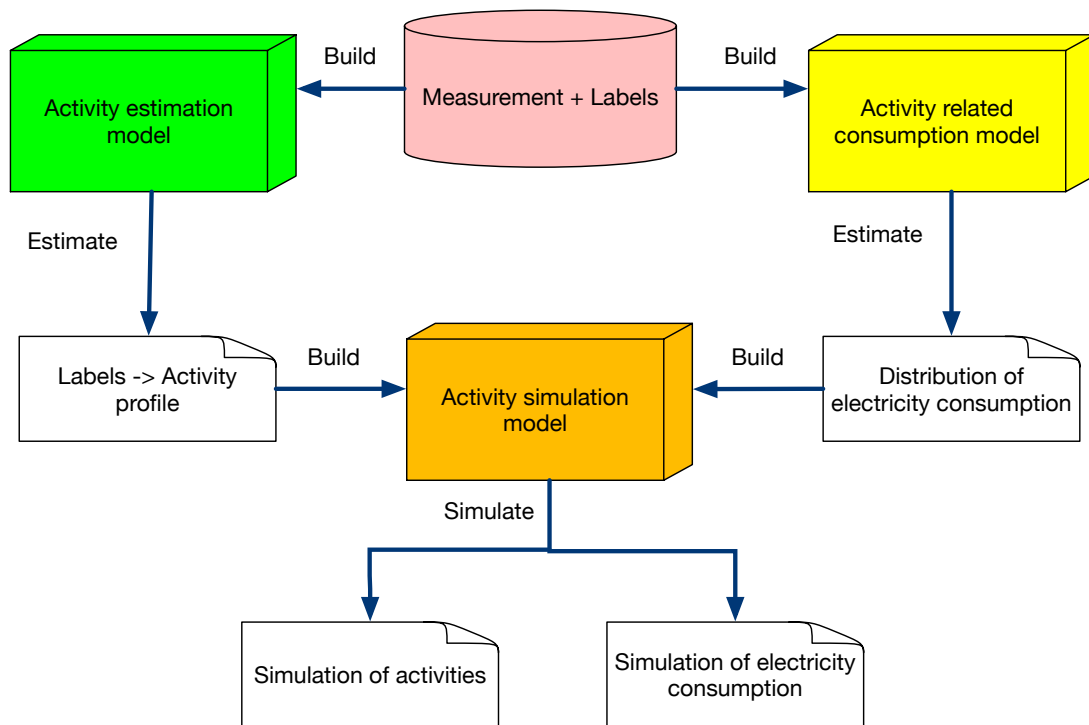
Activity estimation model

Build

Measurement + Labels

Build

Activity related consumption model

Estimate

Estimate

Labels -> Activity profile

Build

Activity simulation model

Build

Distribution of electricity consumption

Simulate

Simulation of activities

Simulation of electricity consumption